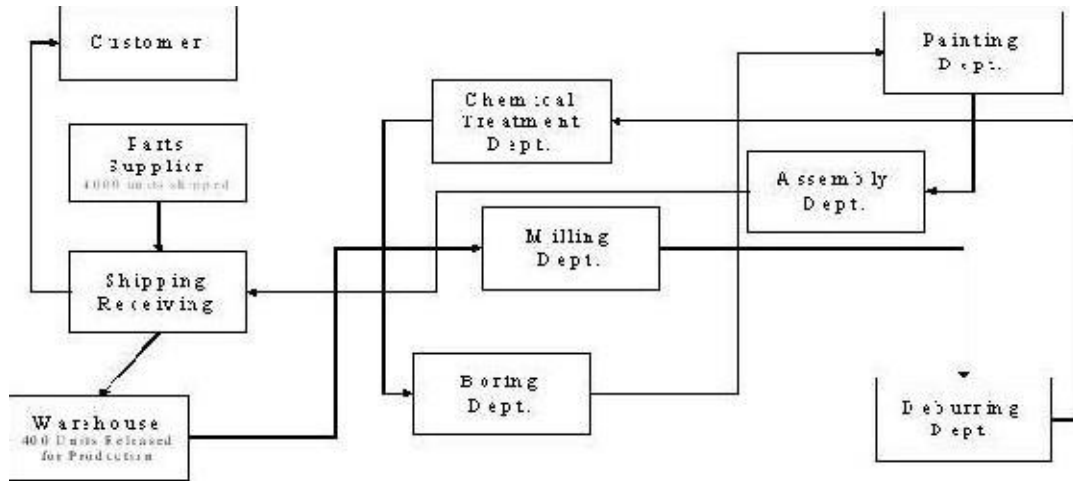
Customer

Parts Supplier
4000 units shipped

Shipping Receiving

Warehouse
400 Units Released for Production

Chemical Treatment Dept.

Milling Dept.

Boring Dept.

Painting Dept.

Assembly Dept.

Deburring Dept